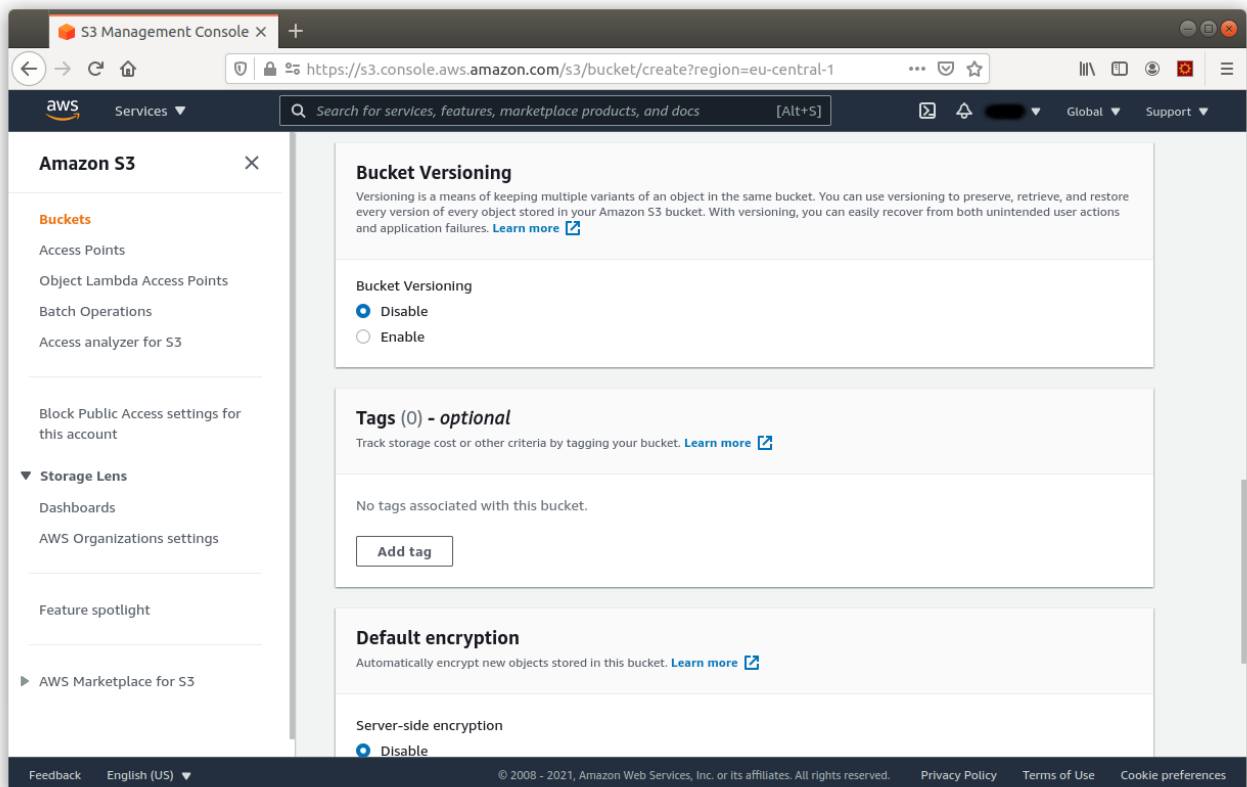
S3 Management Console ×

https://s3.console.aws.amazon.com/s3/bucket/create?region=eu-central-1

aws Services ▼ Search for services, features, marketplace products, and docs [Alt+S] Global ▼ Support ▼

Amazon S3 ×

Buckets
Access Points
Object Lambda Access Points
Batch Operations
Access analyzer for S3

Block Public Access settings for this account

Storage Lens
Dashboards
AWS Organizations settings

Feature spotlight

AWS Marketplace for S3

Bucket Versioning
Versioning is a means of keeping multiple variants of an object in the same bucket. You can use versioning to preserve, retrieve, and restore every version of every object stored in your Amazon S3 bucket. With versioning, you can easily recover from both unintended user actions and application failures. Learn more

Bucket Versioning
Disable
Enable

Tags (0) - optional
Track storage cost or other criteria by tagging your bucket. Learn more

No tags associated with this bucket.

Add tag

Default encryption
Automatically encrypt new objects stored in this bucket. Learn more

Server-side encryption
Disable

Feedback English (US) ▼ © 2008 - 2021, Amazon Web Services, Inc. or its affiliates. All rights reserved. Privacy Policy Terms of Use Cookie preferences